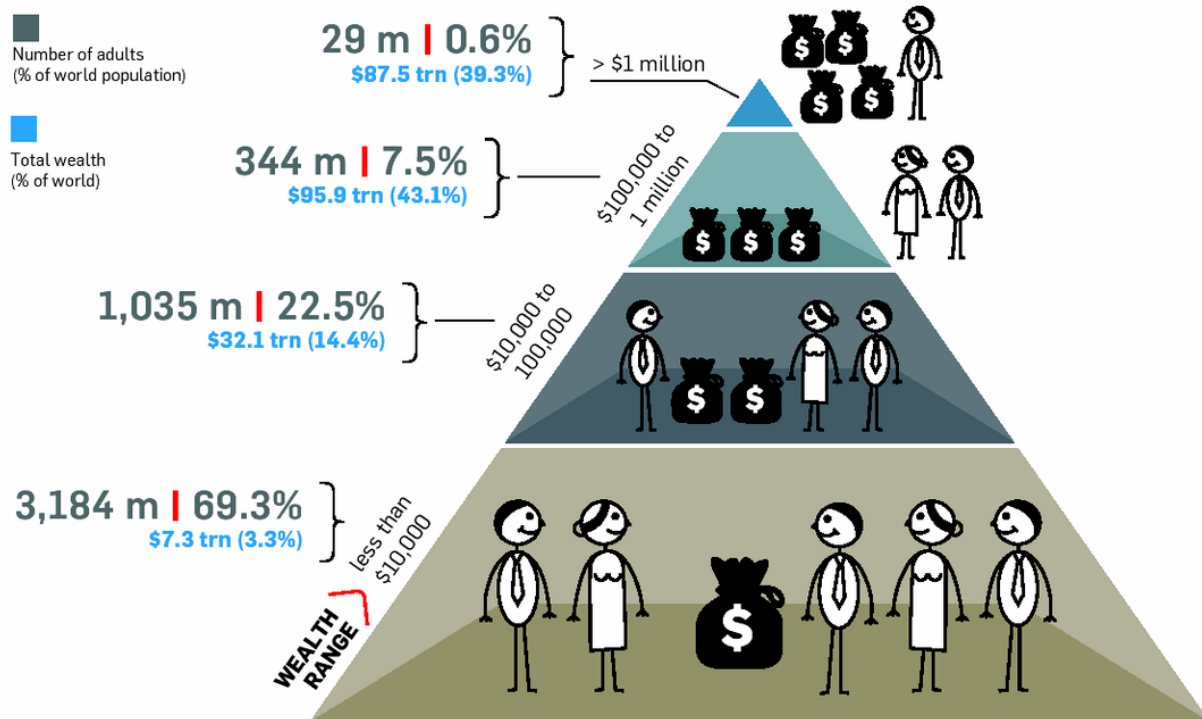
Number of adults (% of world population)

Total wealth (% of world)

29 m | 0.6%
$87.5 trn (39.3%)

> $1 million

344 m | 7.5%
$95.9 trn (43.1%)

$100,000 to 1 million

1,035 m | 22.5%
$32.1 trn (14.4%)

$10,000 to 100,000

3,184 m | 69.3%
$7.3 trn (3.3%)

less than $10,000

WEALTH RANGE